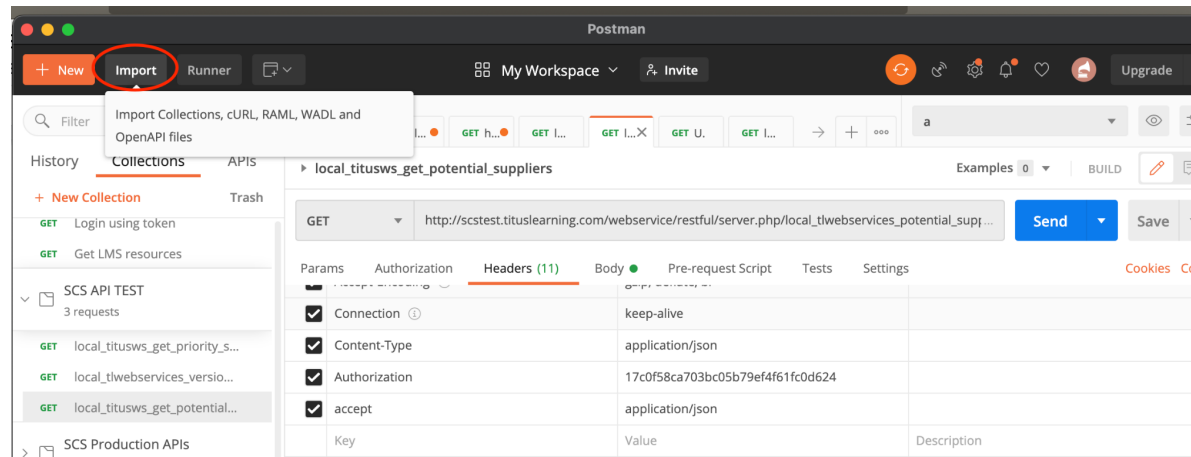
Postman

+ New
Import
Runner
My Workspace
Invite
Upgrade

Filter
Import Collections, cURL, RAML, WADL and OpenAPI files

GET h...
GET h...
GET l...
GET l...
GET U.
GET l...

a

History
Collections
APIs

+ New Collection
Trash

GET Login using token
GET Get LMS resources

SCS API TEST
3 requests

GET local_titusws_get_priority_s...
GET local_tlwebservices_versio...
GET local_titusws_get_potential...

SCS Production APIs

local_titusws_get_potential_suppliers
Examples 0
BUILD

GET
http://scstest.tituslearning.com/webservice/restful/server.php/local_tlwebservices_potential_supp...
Send
Save

Params
Authorization
Headers (11)
Body
Pre-request Script
Tests
Settings
Cookies

| | | |
|---|---|---|
| Connection | keep-alive | |
| Content-Type | application/json | |
| Authorization | 17c0f58ca703bc05b79ef4f61fc0d624 | |
| accept | application/json | |
| Key | Value | Description |